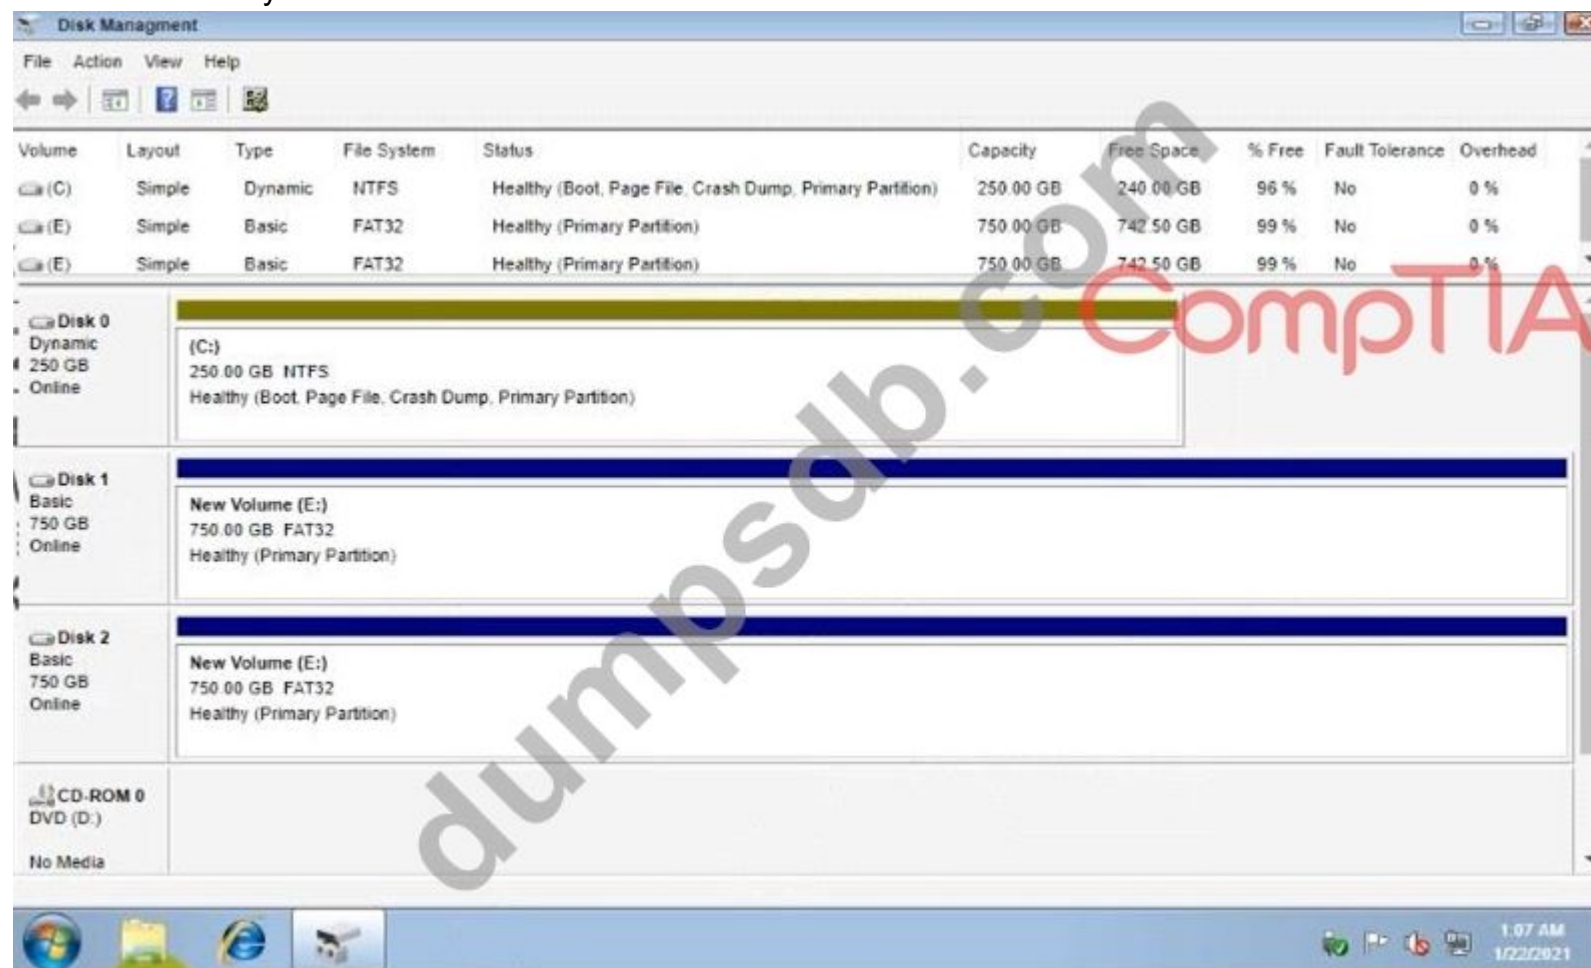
Disk Managment

File Action View Help

| Volume | Layout | Type | File System | Status | Capacity | Free Space | % Free | Fault Tolerance | Overhead |
|---|---|---|---|---|---|---|---|---|---|
| (C) | Simple | Dynamic | NTFS | Healthy (Boot, Page File, Crash Dump, Primary Partition) | 250.00 GB | 240.00 GB | 96 % | No | 0 % |
| (E) | Simple | Basic | FAT32 | Healthy (Primary Partition) | 750.00 GB | 742.50 GB | 99 % | No | 0 % |
| (E) | Simple | Basic | FAT32 | Healthy (Primary Partition) | 750.00 GB | 742.50 GB | 99 % | No | 0 % |

Disk 0
Dynamic
250 GB
Online

(C:)
250.00 GB NTFS
Healthy (Boot, Page File, Crash Dump, Primary Partition)

Disk 1
Basic
750 GB
Online

New Volume (E:)
750.00 GB FAT32
Healthy (Primary Partition)

Disk 2
Basic
750 GB
Online

New Volume (E:)
750.00 GB FAT32
Healthy (Primary Partition)

CD-ROM 0
DVD (D:)

No Media

dumpsdb.com
CompTIA

1:07 AM
1/22/2021